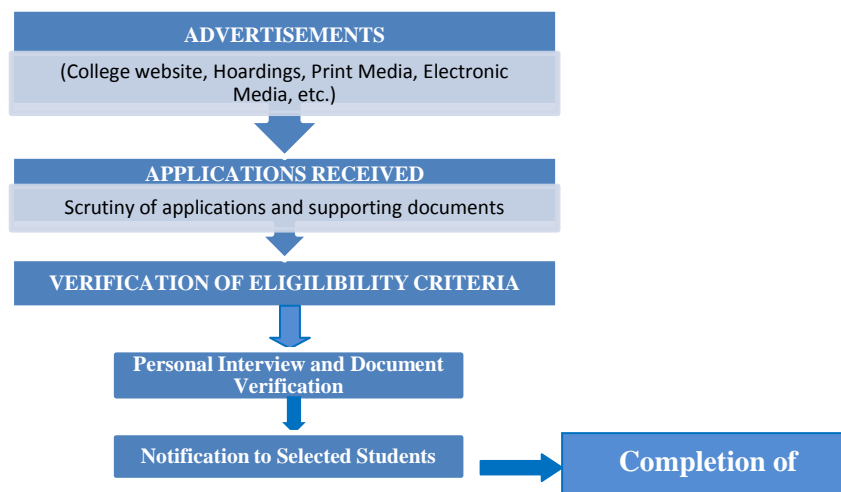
ADVERTISEMENTS

(College website, Hoardings, Print Media, Electronic Media, etc.)

APPLICATIONS RECEIVED

Scrutiny of applications and supporting documents

VERIFICATION OF ELIGIBILITY CRITERIA

Personal Interview and Document Verification

Notification to Selected Students

Completion of